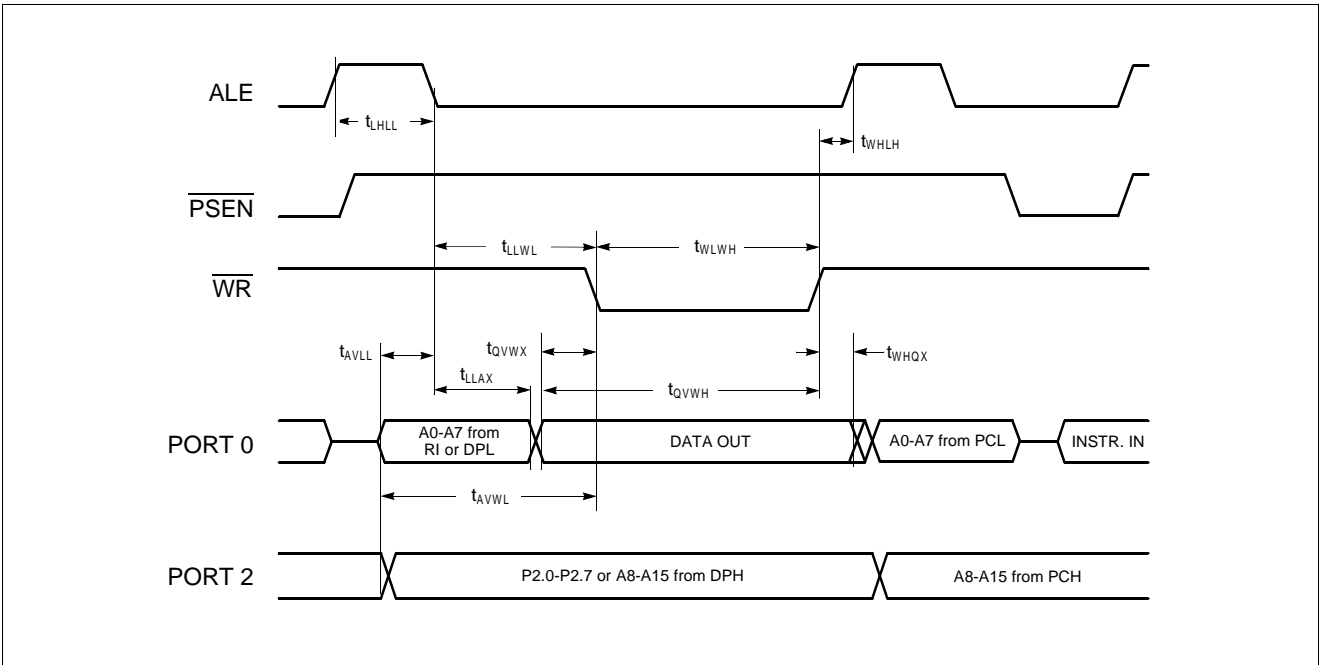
ALE

$t_{LHLL}$

$t_{WHLH}$

$\overline{PSEN}$

$t_{LLWL}$

$t_{WLWH}$

$\overline{WR}$

$t_{AVLL}$

$t_{QVWX}$

$t_{WHQX}$

$t_{LLAX}$

$t_{QVWH}$

PORT 0

A0-A7 from RI or DPL

DATA OUT

A0-A7 from PCL

INSTR. IN

$t_{AVWL}$

PORT 2

P2.0-P2.7 or A8-A15 from DPH

A8-A15 from PCH